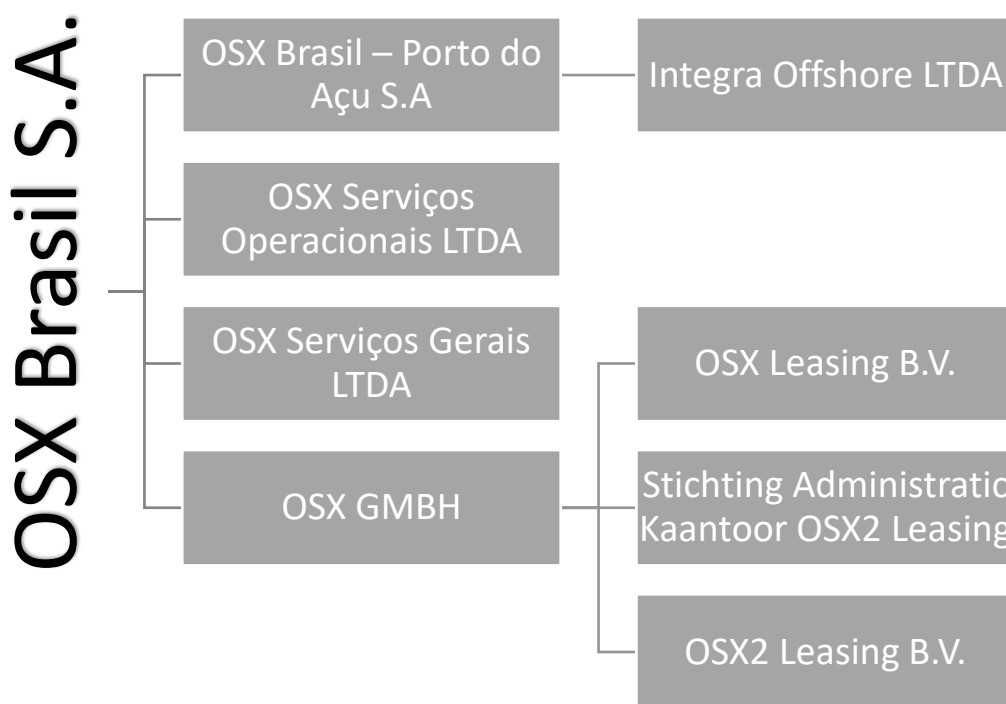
OSX Brasil S.A.

OSX Brasil – Porto do Açu S.A

Integra Offshore LTDA

OSX Serviços Operacionais LTDA

OSX Serviços Gerais LTDA

OSX GMBH

OSX Leasing B.V.

Stichting Administratio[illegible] Kaantoor OSX2 Leasing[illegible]

OSX2 Leasing B.V.